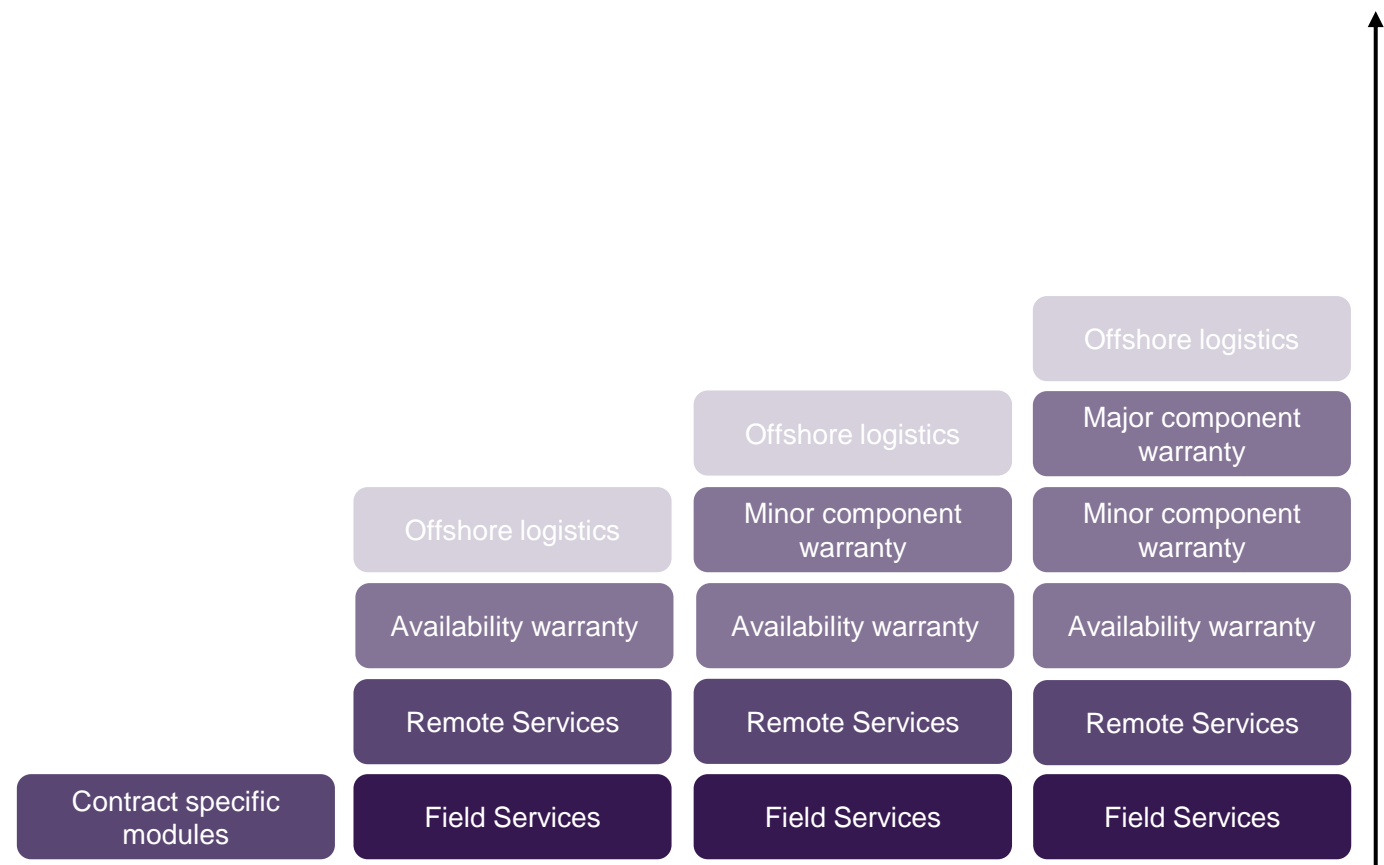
Contract specific modules

Offshore logistics
Availability warranty
Remote Services
Field Services

Offshore logistics
Minor component warranty
Availability warranty
Remote Services
Field Services

Offshore logistics
Major component warranty
Minor component warranty
Availability warranty
Remote Services
Field Services